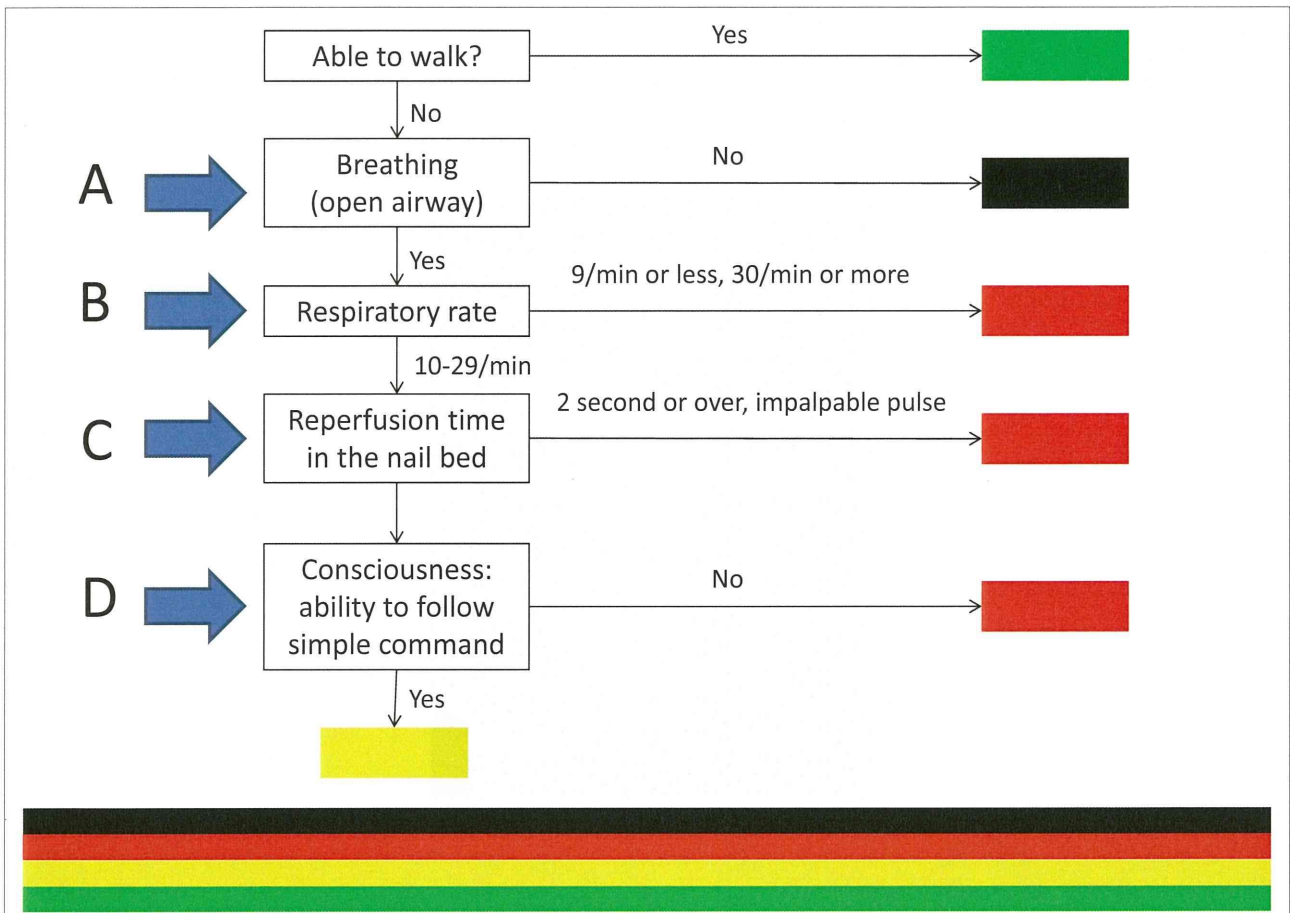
Able to walk?

Yes

No

A

Breathing (open airway)

No

Yes

B

Respiratory rate

9/min or less, 30/min or more

10-29/min

C

Reperfusion time in the nail bed

2 second or over, impalpable pulse

D

Consciousness: ability to follow simple command

No

Yes